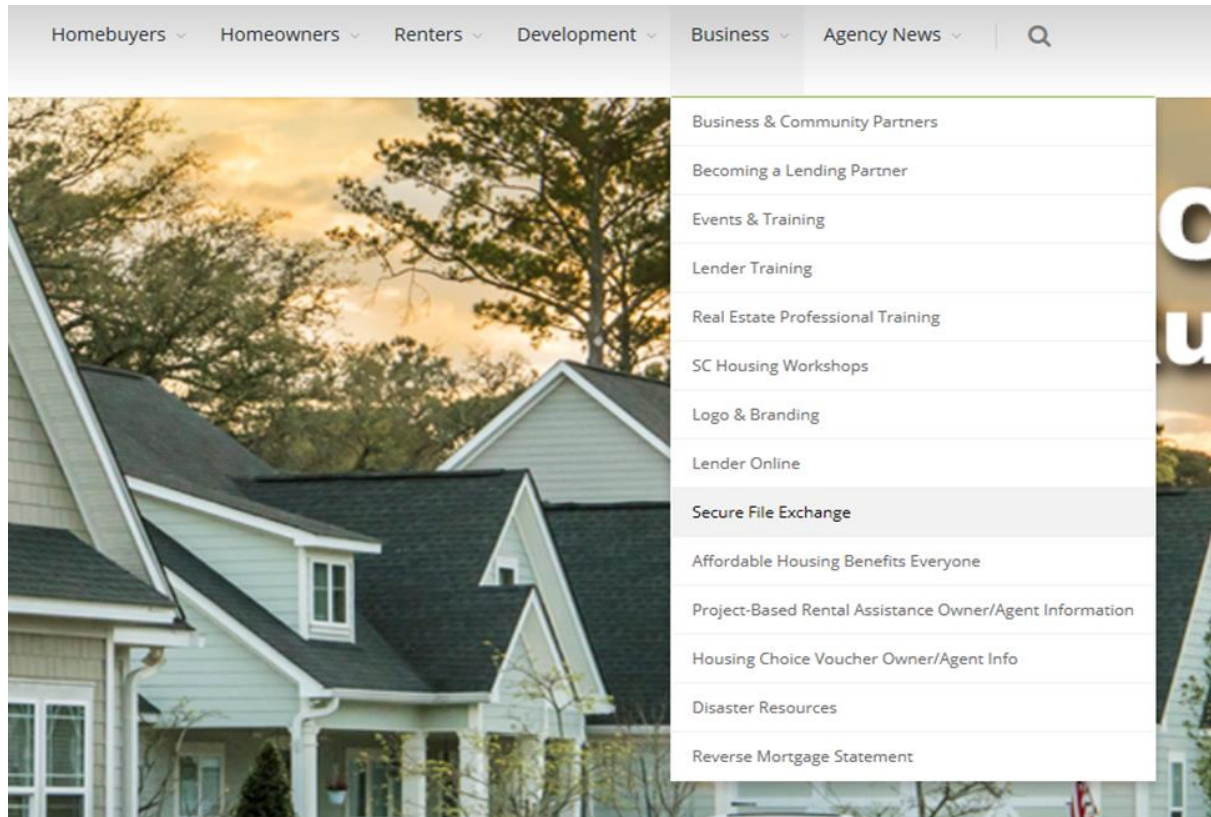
Homebuyers Homeowners Renters Development Business Agency News

Business & Community Partners
Becoming a Lending Partner
Events & Training
Lender Training
Real Estate Professional Training
SC Housing Workshops
Logo & Branding
Lender Online
Secure File Exchange
Affordable Housing Benefits Everyone
Project-Based Rental Assistance Owner/Agent Information
Housing Choice Voucher Owner/Agent Info
Disaster Resources
Reverse Mortgage Statement

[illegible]